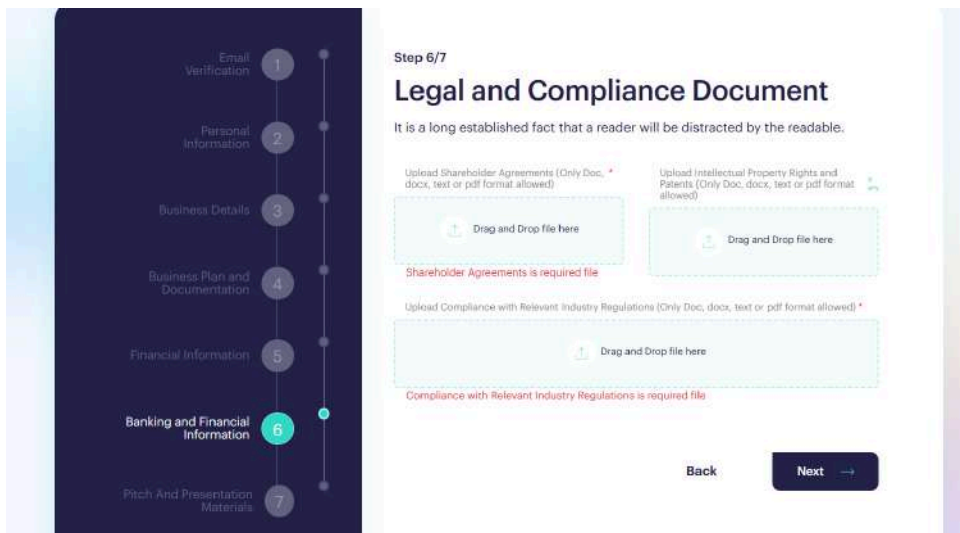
Email Verification 1

Personal Information 2

Business Details 3

Business Plan and Documentation 4

Financial Information 5

Banking and Financial Information 6

Pitch And Presentation Materials 7

Step 6/7

Legal and Compliance Document

It is a long established fact that a reader will be distracted by the readable.

Upload Shareholder Agreements (Only Doc, docx, text or pdf format allowed) *

Drag and Drop file here

Shareholder Agreements is required file

Upload Intellectual Property Rights and Patents (Only Doc, docx, text or pdf format allowed)

Drag and Drop file here

Upload Compliance with Relevant Industry Regulations (Only Doc, docx, text or pdf format allowed) *

Drag and Drop file here

Compliance with Relevant Industry Regulations is required file

Back

Next →